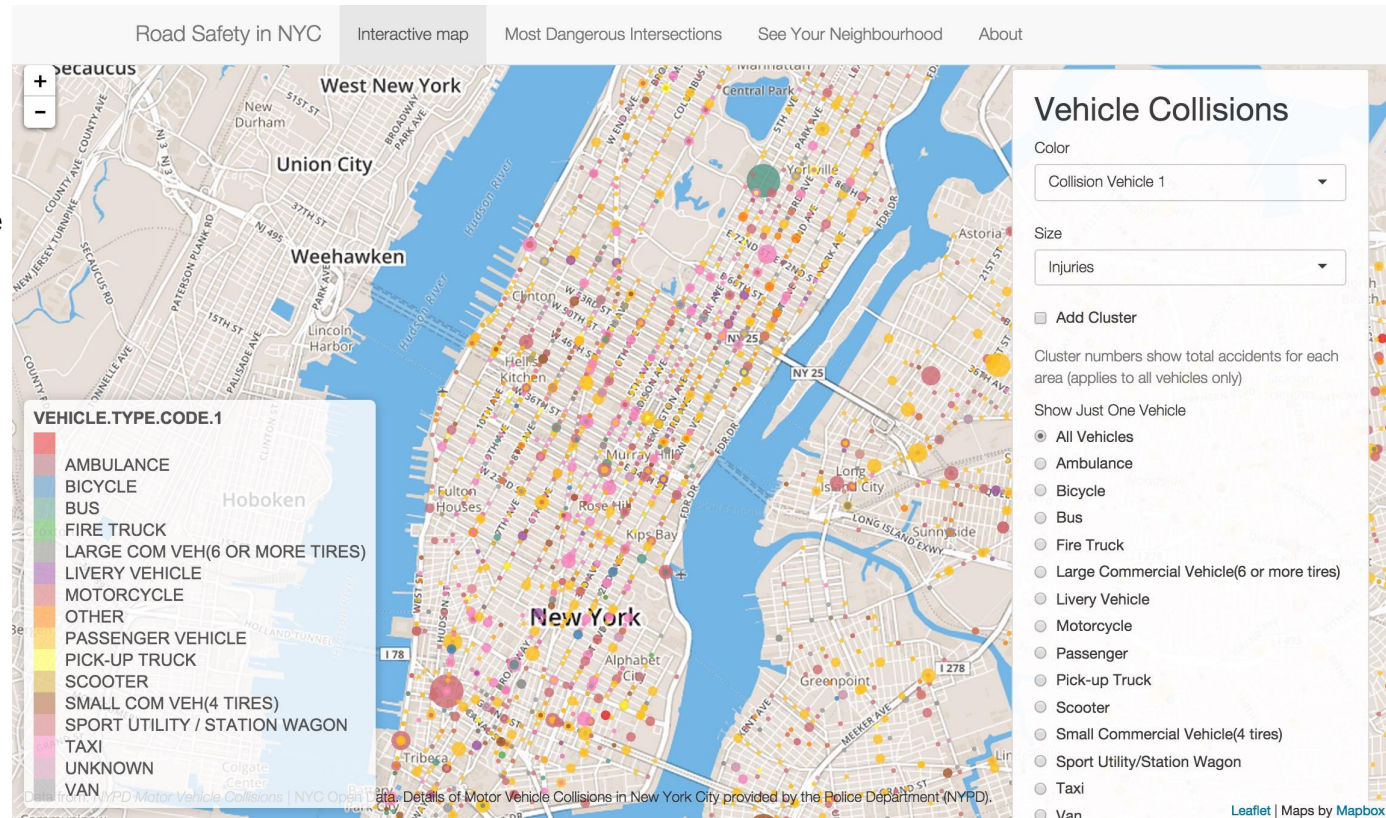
Road Safety in NYC | Interactive map | Most Dangerous Intersections | See Your Neighbourhood | About

+
-

Secaucus
West New York
New Durham
Union City
Weehawken
Lincoln Harbor
Hoboken
Clinton
Hell's Kitchen
Central Park
Yorkville
Murray Hill
Rose Hill
Kips Bay
Fulton Houses
New York
Alphabet City
Tribeca
Long Island City
Sunnyside
Astoria
Greenpoint
Hudson River
NY 25
I 78
I 278
LONG ISLAND EXWY

VEHICLE.TYPE.CODE.1
AMBULANCE
BICYCLE
BUS
FIRE TRUCK
LARGE COM VEH(6 OR MORE TIRES)
LIVERY VEHICLE
MOTORCYCLE
OTHER
PASSENGER VEHICLE
PICK-UP TRUCK
SCOOTER
SMALL COM VEH(4 TIRES)
SPORT UTILITY / STATION WAGON
TAXI
UNKNOWN
VAN

Vehicle Collisions
Color
Collision Vehicle 1
Size
Injuries
Add Cluster
Cluster numbers show total accidents for each area (applies to all vehicles only)
Show Just One Vehicle
All Vehicles
Ambulance
Bicycle
Bus
Fire Truck
Large Commercial Vehicle(6 or more tires)
Livery Vehicle
Motorcycle
Passenger
Pick-up Truck
Scooter
Small Commercial Vehicle(4 tires)
Sport Utility/Station Wagon
Taxi
Van

Data from: NYPD Motor Vehicle Collisions | NYC Open Data. Details of Motor Vehicle Collisions in New York City provided by the Police Department (NYPD).
Leaflet | Maps by Mapbox